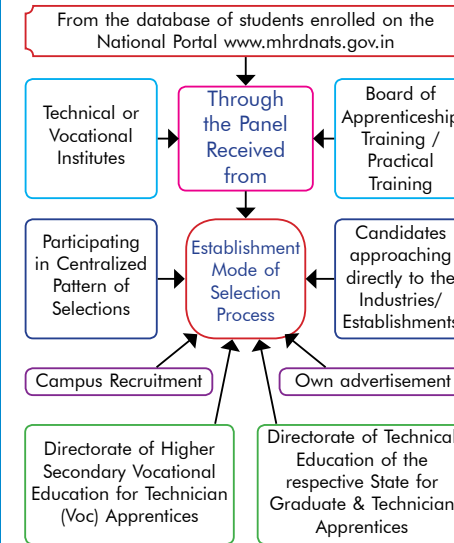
From the database of students enrolled on the National Portal www.mhrdnats.gov.in

Technical or Vocational Institutes

Through the Panel Received from

Board of Apprenticeship Training / Practical Training

Participating in Centralized Pattern of Selections

Establishment Mode of Selection Process

Candidates approaching directly to the Industries/ Establishments

Campus Recruitment

Own advertisement

Directorate of Higher Secondary Vocational Education for Technician (Voc) Apprentices

Directorate of Technical Education of the respective State for Graduate & Technician Apprentices